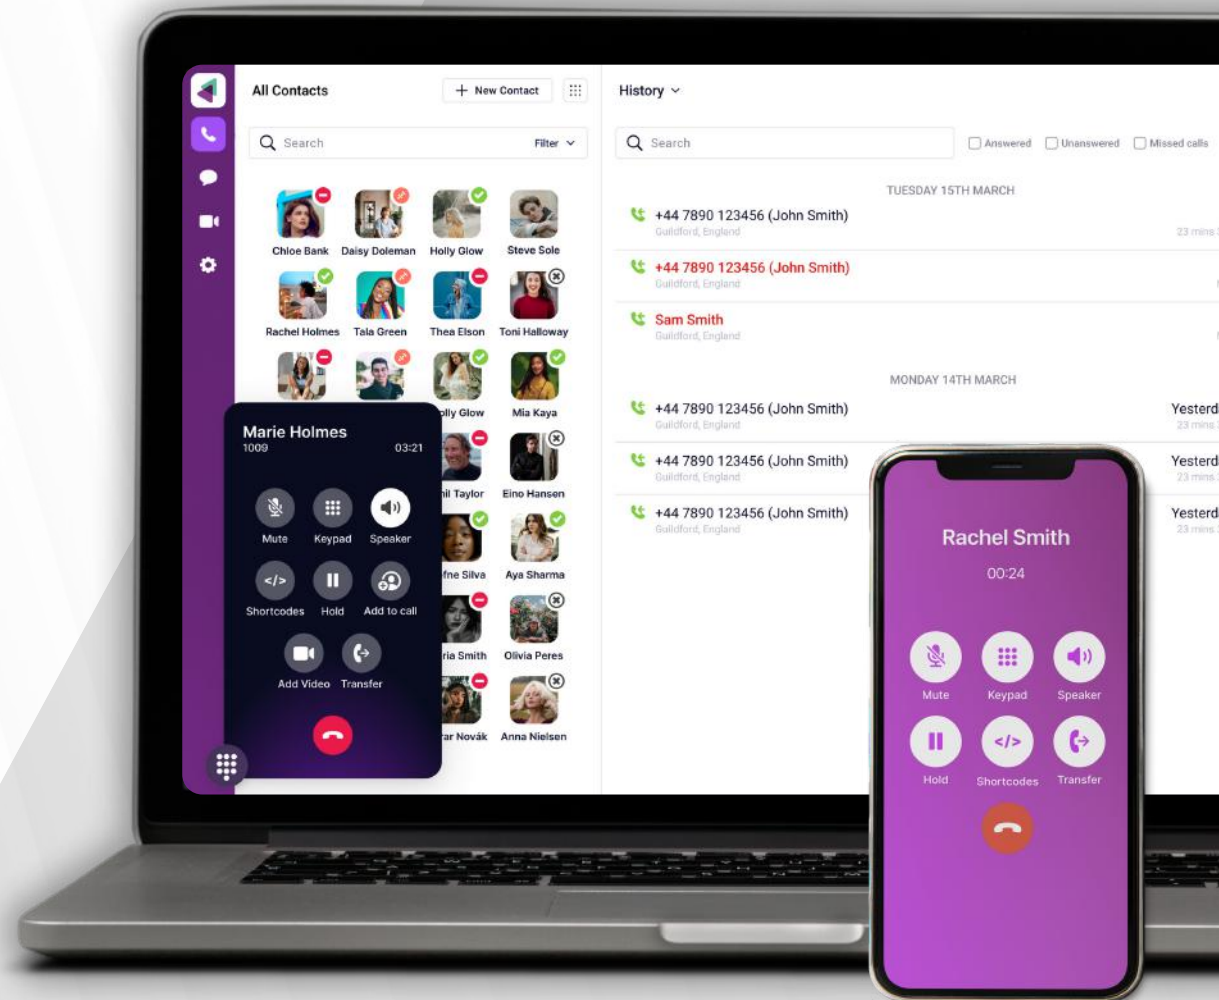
All Contacts

+ New Contact

Search

Filter

Chloe Bank Daisy Doleman Holly Glow Steve Sole

Rachel Holmes Tala Green Thea Elson Toni Halloway

olly Glow Mia Kaya

il Taylor Eino Hansen

fne Silva Aya Sharma

ria Smith Olivia Peres

ar Novák Anna Nielsen

Marie Holmes
1009
03:21

Mute Keypad Speaker

Shortcodes Hold Add to call

Add Video Transfer

History

Search

Answered Unanswered Missed calls

TUESDAY 15TH MARCH

+44 7890 123456 (John Smith)
Guildford, England
23 mins

+44 7890 123456 (John Smith)
Guildford, England

Sam Smith
Guildford, England

MONDAY 14TH MARCH

+44 7890 123456 (John Smith)
Guildford, England
Yesterd
23 mins

+44 7890 123456 (John Smith)
Guildford, England
Yesterd
23 mins

+44 7890 123456 (John Smith)
Guildford, England
Yesterd
23 mins

Rachel Smith
00:24

Mute Keypad Speaker

Hold Shortcodes Transfer